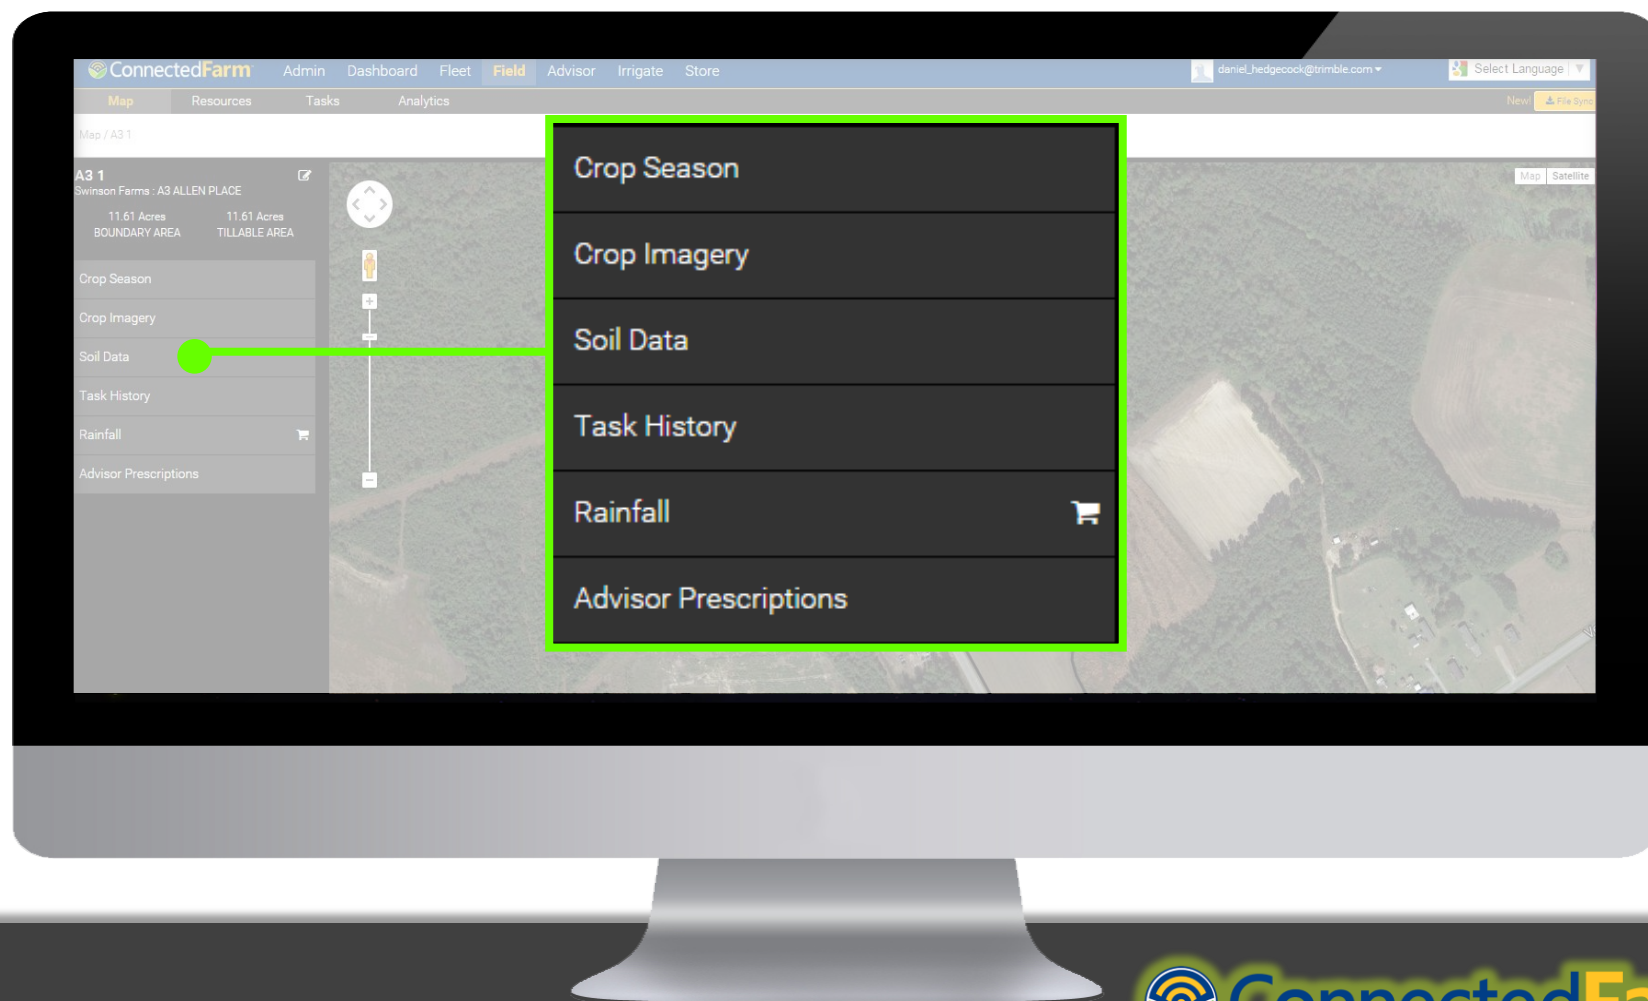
ConnectedFarm Admin Dashboard Fleet Field Advisor Irrigate Store

daniel_hedgecock@trimble.com

Select Language

Map Resources Tasks Analytics

New! File Sync

Map / A3 1

A3 1
Swinson Farms : A3 ALLEN PLACE

11.61 Acres
BOUNDARY AREA

11.61 Acres
TILLABLE AREA

Crop Season

Crop Imagery

Soil Data

Task History

Rainfall

Advisor Prescriptions

Map Satellite

Crop Season

Crop Imagery

Soil Data

Task History

Rainfall

Advisor Prescriptions

ConnectedFa